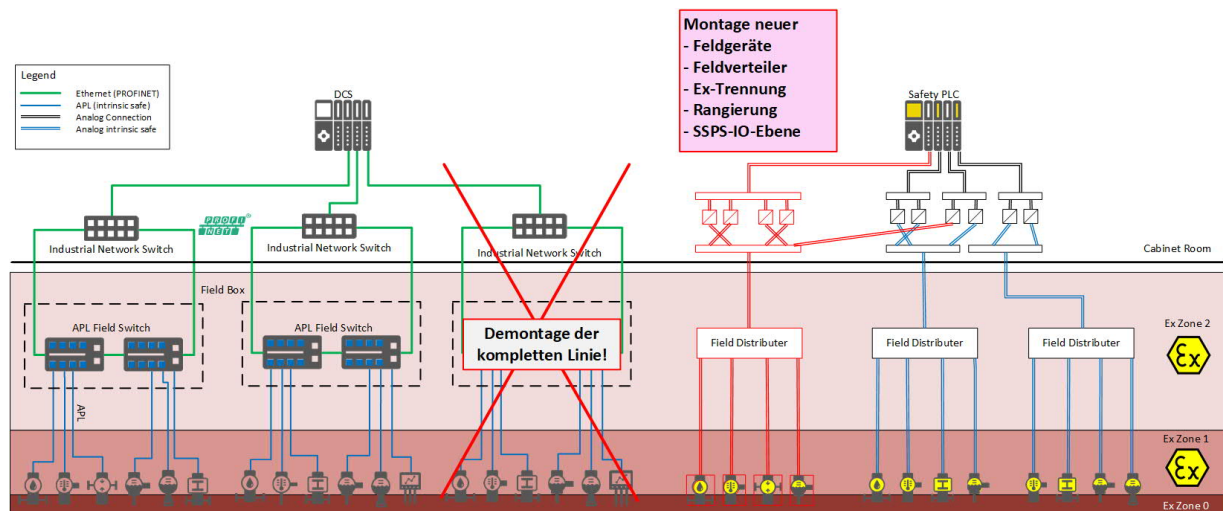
Montage neuer
- Feldgeräte
- Feldverteiler
- Ex-Trennung
- Rangierung
- SSPS-IO-Ebene

Legend
Ethernet (PROFINET)
APL (intrinsic safe)
Analog Connection
Analog intrinsic safe

DCS

Safety PLC

PROFI NET

Industrial Network Switch
Industrial Network Switch
Industrial Network Switch

Cabinet Room

Field Box

APL Field Switch
APL Field Switch

Demontage der kompletten Linie!

Field Distributer
Field Distributer
Field Distributer

Ex Zone 2

APL

Ex Zone 1

Ex Zone 0